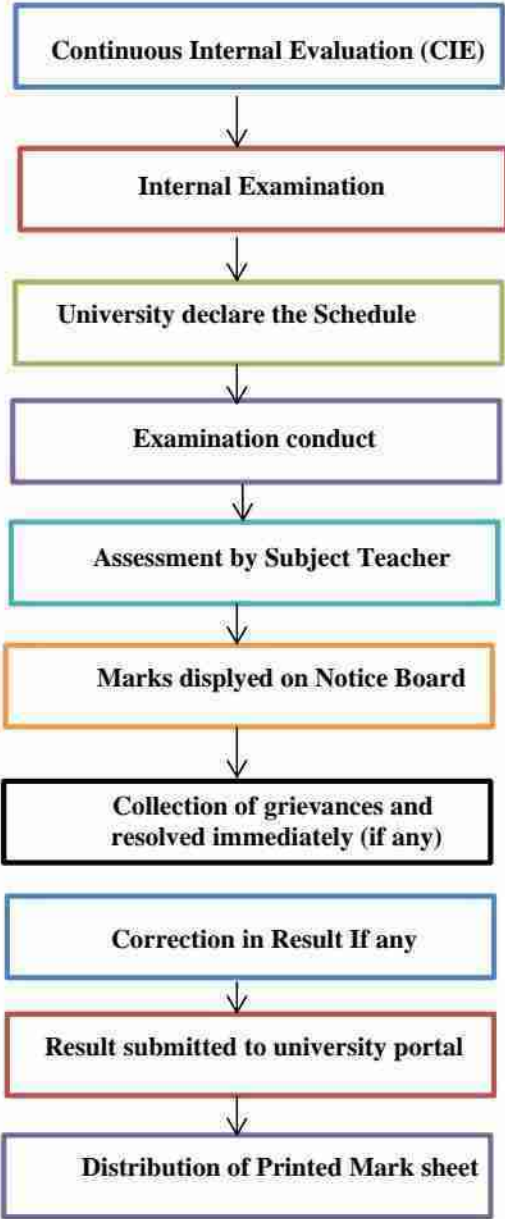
Continuous Internal Evaluation (CIE)

Internal Examination

University declare the Schedule

Examination conduct

Assessment by Subject Teacher

Marks displyed on Notice Board

Collection of grievances and resolved immediately (if any)

Correction in Result If any

Result submitted to university portal

Distribution of Printed Mark sheet